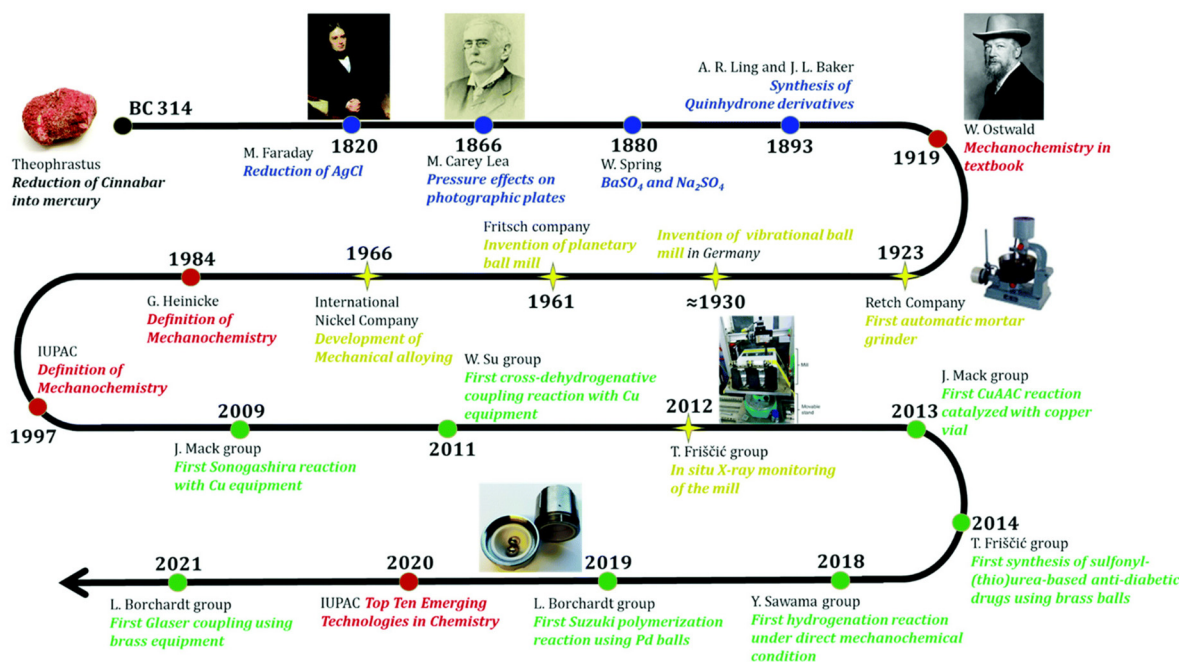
BC 314

Theophrastus
Reduction of Cinnabar into mercury

1820
M. Faraday
Reduction of AgCl

1866
M. Carey Lea
Pressure effects on photographic plates

1880
W. Spring
$BaSO_4$ and $Na_2SO_4$

A. R. Ling and J. L. Baker
Synthesis of Quinhydrone derivatives
1893

1919
W. Ostwald
Mechanochemistry in textbook

1923
Retch Company
First automatic mortar grinder

Invention of vibrational ball mill in Germany
≈1930

Fritsch company
Invention of planetary ball mill
1961

1966
International Nickel Company
Development of Mechanical alloying

1984
G. Heinicke
Definition of Mechanochemistry

IUPAC
Definition of Mechanochemistry
1997

2009
J. Mack group
First Sonogashira reaction with Cu equipment

2011
W. Su group
First cross-dehydrogenative coupling reaction with Cu equipment

2012
T. Friščić group
In situ X-ray monitoring of the mill

Mill
Movable stand

2013
J. Mack group
First CuAAC reaction catalyzed with copper vial

2014
T. Friščić group
First synthesis of sulfonyl-(thio)urea-based anti-diabetic drugs using brass balls

2018
Y. Sawama group
First hydrogenation reaction under direct mechanochemical condition

2019
L. Borchardt group
First Suzuki polymerization reaction using Pd balls

2020
IUPAC Top Ten Emerging Technologies in Chemistry

2021
L. Borchardt group
First Glaser coupling using brass equipment